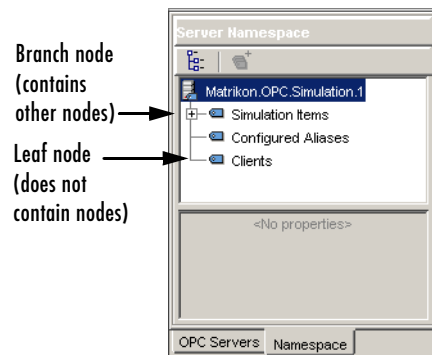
Branch node (contains other nodes)

Leaf node (does not contain nodes)

Server Namespace

Matrikon.OPC.Simulation.1

Simulation Items

Configured Aliases

Clients

<No properties>

OPC Servers

Namespace